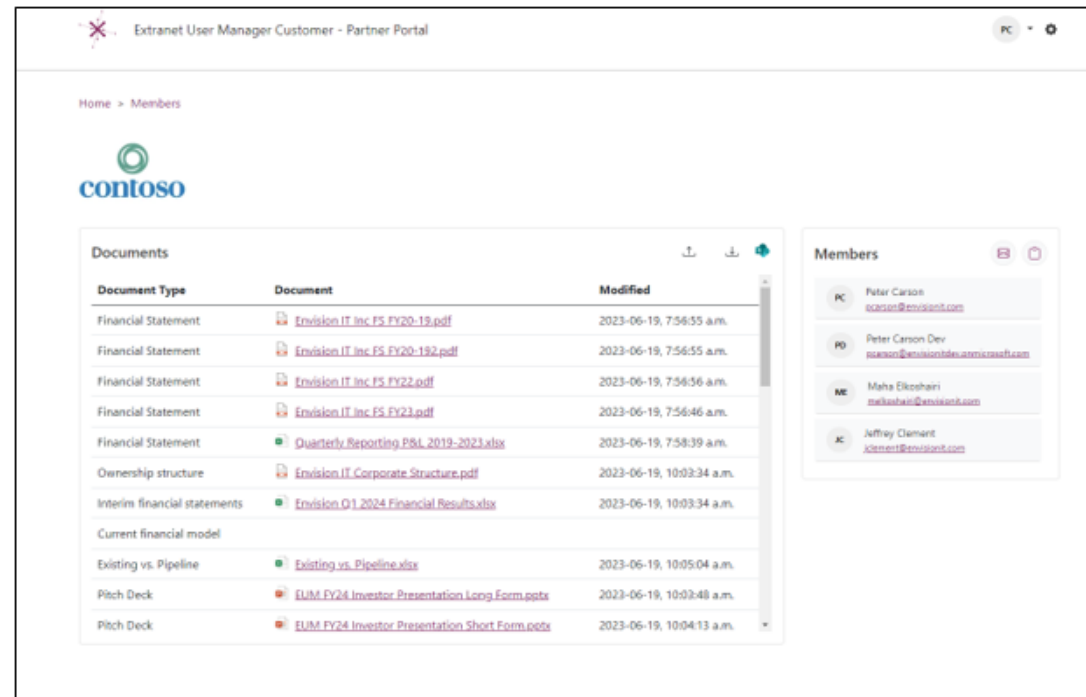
Extranet User Manager Customer - Partner Portal

PC

Home > Members

contoso

Documents

| Document Type | Document | Modified |
|---|---|---|
| Financial Statement | Envision IT Inc FS FY20-19.pdf | 2023-06-19, 7:56:55 a.m. |
| Financial Statement | Envision IT Inc FS FY20-192.pdf | 2023-06-19, 7:56:55 a.m. |
| Financial Statement | Envision IT Inc FS FY22.pdf | 2023-06-19, 7:56:56 a.m. |
| Financial Statement | Envision IT Inc FS FY23.pdf | 2023-06-19, 7:56:46 a.m. |
| Financial Statement | Quarterly Reporting P&L 2019-2023.xlsx | 2023-06-19, 7:58:39 a.m. |
| Ownership structure | Envision IT Corporate Structure.pdf | 2023-06-19, 10:03:34 a.m. |
| Interim financial statements | Envision Q1 2024 Financial Results.xlsx | 2023-06-19, 10:03:34 a.m. |
| Current financial model | | |
| Existing vs. Pipeline | Existing vs. Pipeline.xlsx | 2023-06-19, 10:05:04 a.m. |
| Pitch Deck | EUM FY24 Investor Presentation Long Form.pptx | 2023-06-19, 10:03:48 a.m. |
| Pitch Deck | EUM FY24 Investor Presentation Short Form.pptx | 2023-06-19, 10:04:13 a.m. |

Members

PC Peter Carson pcarson@envisionit.com

PD Peter Carson Dev pcarson@envisionitdev.onmicrosoft.com

ME Maha Elkoshairi melkoshairi@envisionit.com

JC Jeffrey Clement jclement@envisionit.com